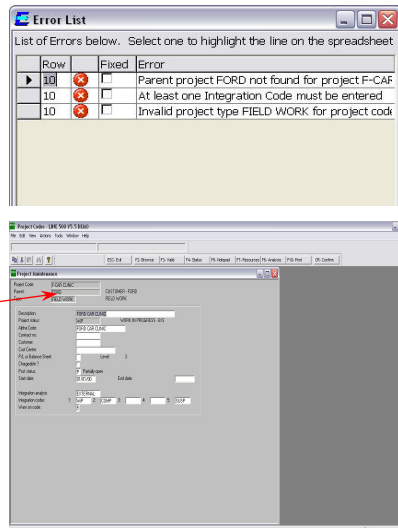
Error List

List of Errors below. Select one to highlight the line on the spreadsheet

| | Row | | Fixed | Error |
|---|---|---|---|---|
| ▶ | 10 | | | Parent project FORD not found for project F-CAR |
| | 10 | | | At least one Integration Code must be entered |
| | 10 | | | Invalid project type FIELD WORK for project code |

Project Codes - LIME 500 V5.1 (64d)
File Edit View Actions Tools Window Help

ESC: Exit F2 - Browse F3 - Valid F4 - Status F5 - Notepad F7 - Resources F8 - Analysis F9 - Print OK - Confirm

Project Maintenance

Project Code F-CAR CLINIC
Parent FORD CUSTOMER - FORD
Type FIELD WORK FIELD WORK

Description FORD CAR CLINIC
Project status WIP WORK IN PROGRESS - D/S
Alpha Code FORD CAR CLINIC
Contract no
Customer
Cost Centre
P/L or Balance Sheet Level 1
Chargeable ?
Post status Partially open
Start date 01/01/00 End date

Integration analysis EXTERNAL
Integration codes 1 WIP 2 COMP 3 4 5 SUSP
Work on code 1